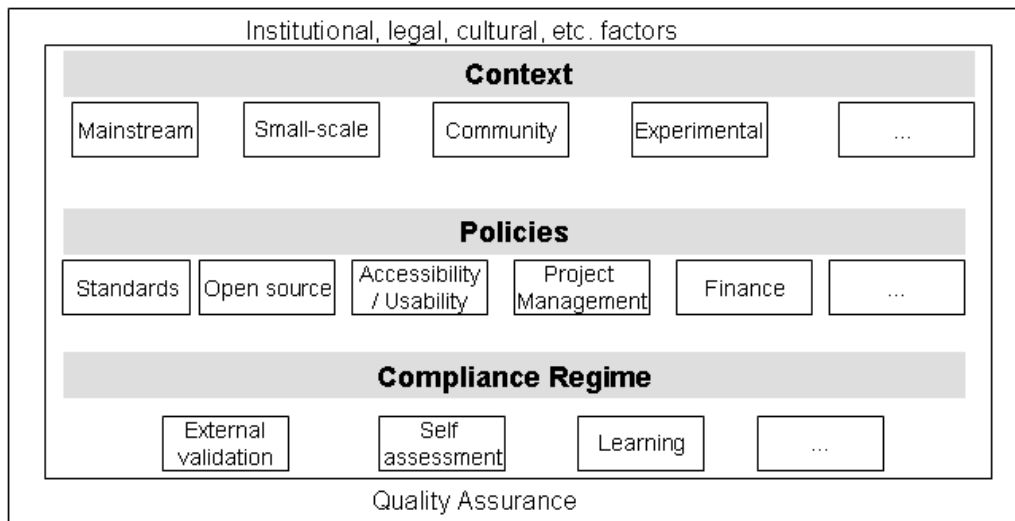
Institutional, legal, cultural, etc. factors

Context

Mainstream

Small-scale

Community

Experimental

...

Policies

Standards

Open source

Accessibility / Usability

Project Management

Finance

...

Compliance Regime

External validation

Self assessment

Learning

...

Quality Assurance